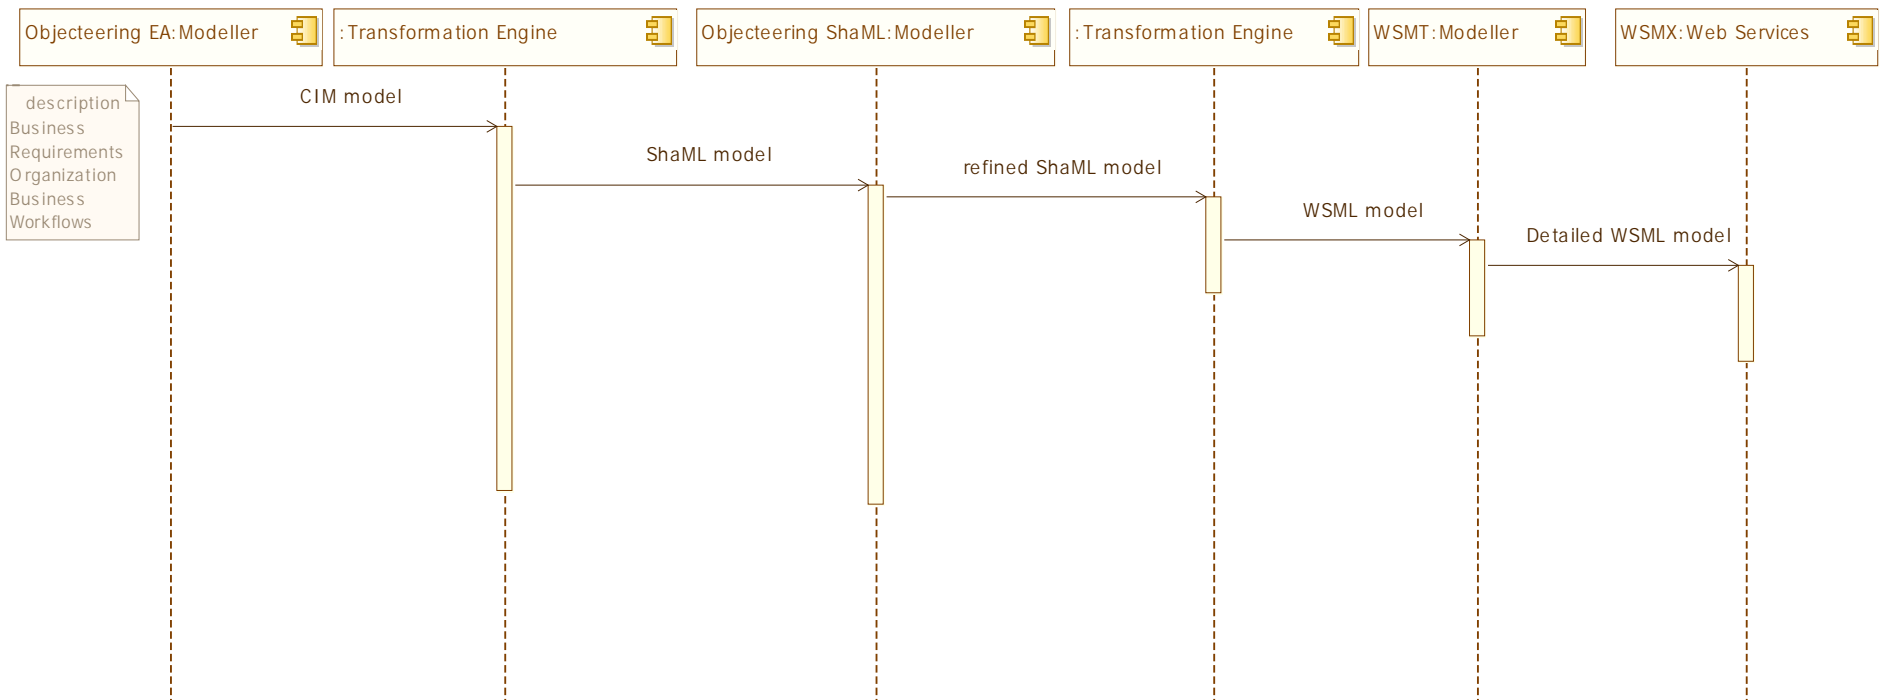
Objecteering EA:Modeller

:Transformation Engine

Objecteering ShaML:Modeller

:Transformation Engine

WSMT:Modeller

WSMX:Web Services

description
Business
Requirements
Organization
Business
Workflows

CIM model

ShaML model

refined ShaML model

WSML model

Detailed WSML model